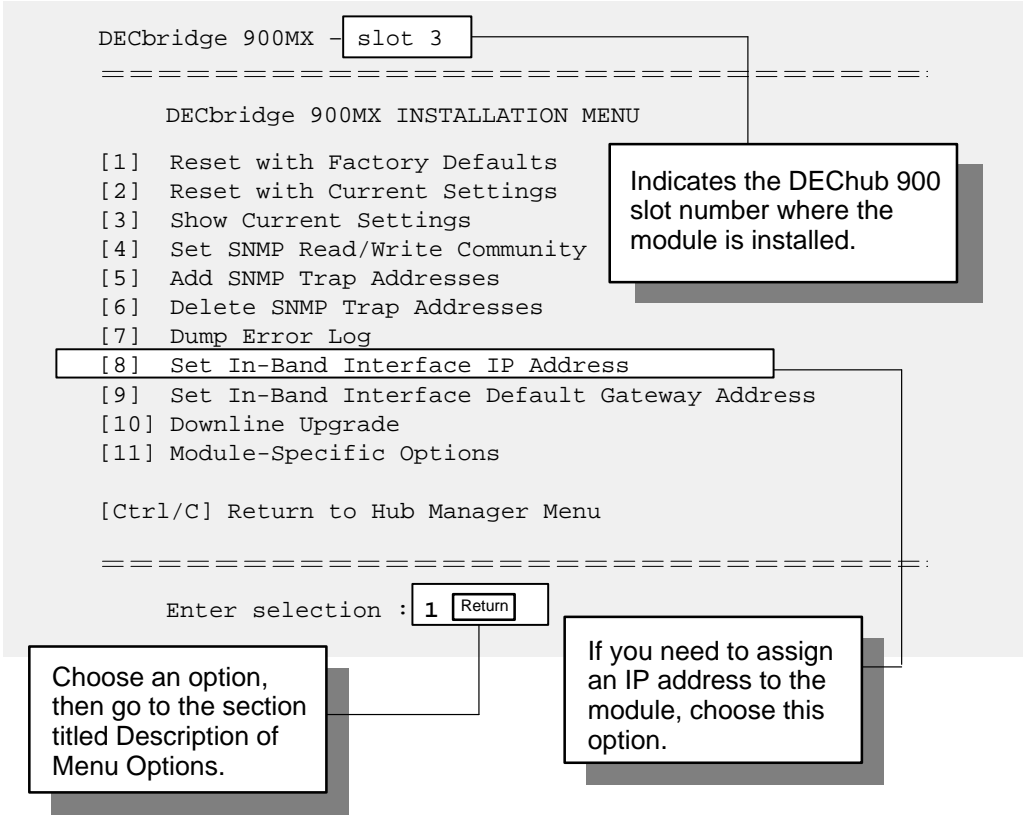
DECbridge 900MX – slot 3

==============================

DECbridge 900MX INSTALLATION MENU

[1] Reset with Factory Defaults
[2] Reset with Current Settings
[3] Show Current Settings
[4] Set SNMP Read/Write Community
[5] Add SNMP Trap Addresses
[6] Delete SNMP Trap Addresses
[7] Dump Error Log
[8] Set In-Band Interface IP Address
[9] Set In-Band Interface Default Gateway Address
[10] Downline Upgrade
[11] Module-Specific Options

[Ctrl/C] Return to Hub Manager Menu

==============================

Enter selection : 1 Return

Indicates the DEChub 900 slot number where the module is installed.

If you need to assign an IP address to the module, choose this option.

Choose an option, then go to the section titled Description of Menu Options.